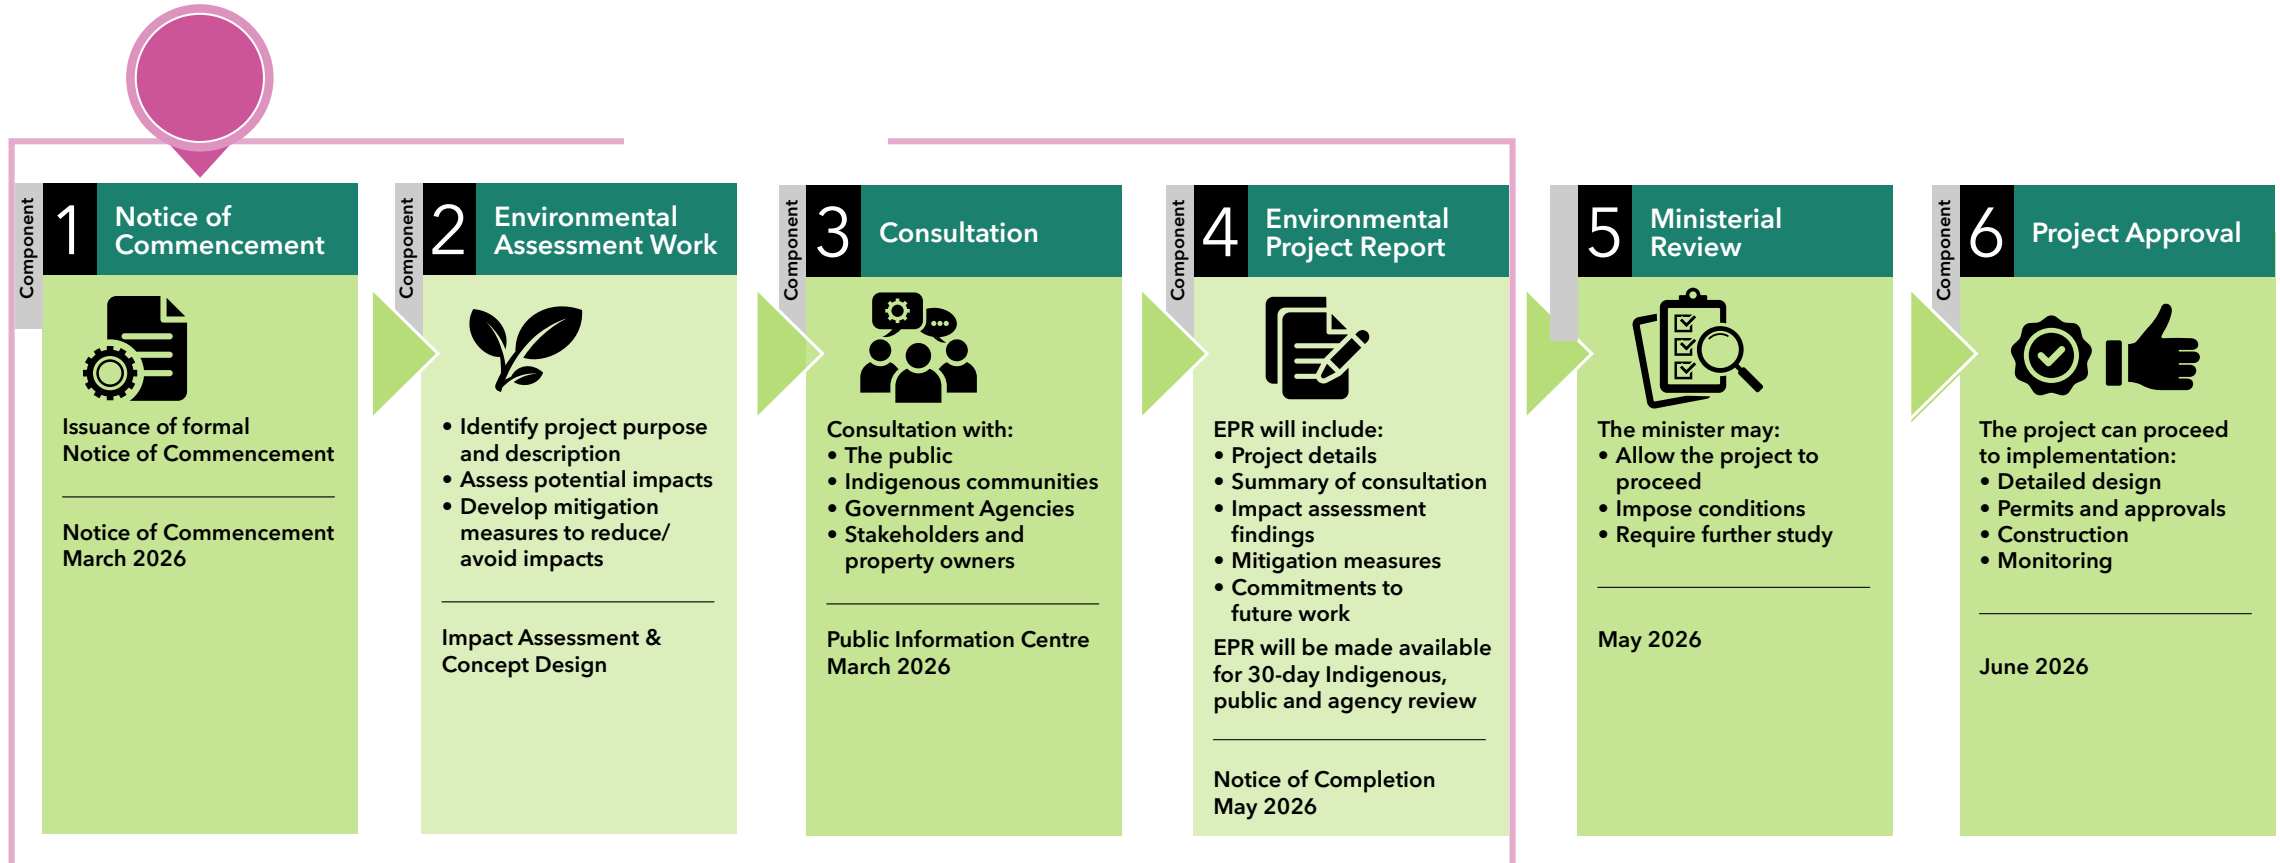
Component 1 Notice of Commencement

Issuance of formal Notice of Commencement

Notice of Commencement March 2026

Component 2 Environmental Assessment Work

• Identify project purpose and description
• Assess potential impacts
• Develop mitigation measures to reduce/ avoid impacts

Impact Assessment & Concept Design

Component 3 Consultation

Consultation with:
• The public
• Indigenous communities
• Government Agencies
• Stakeholders and property owners

Public Information Centre March 2026

Component 4 Environmental Project Report

EPR will include:
• Project details
• Summary of consultation
• Impact assessment findings
• Mitigation measures
• Commitments to future work

EPR will be made available for 30-day Indigenous, public and agency review

Notice of Completion May 2026

Component 5 Ministerial Review

The minister may:
• Allow the project to proceed
• Impose conditions
• Require further study

May 2026

Component 6 Project Approval

The project can proceed to implementation:
• Detailed design
• Permits and approvals
• Construction
• Monitoring

June 2026